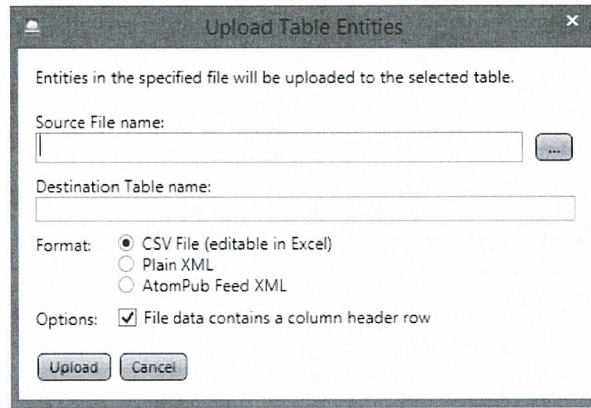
Upload Table Entities

Entities in the specified file will be uploaded to the selected table.

Source File name:

...

Destination Table name:

Format: CSV File (editable in Excel)
Plain XML
AtomPub Feed XML

Options: File data contains a column header row

Upload Cancel